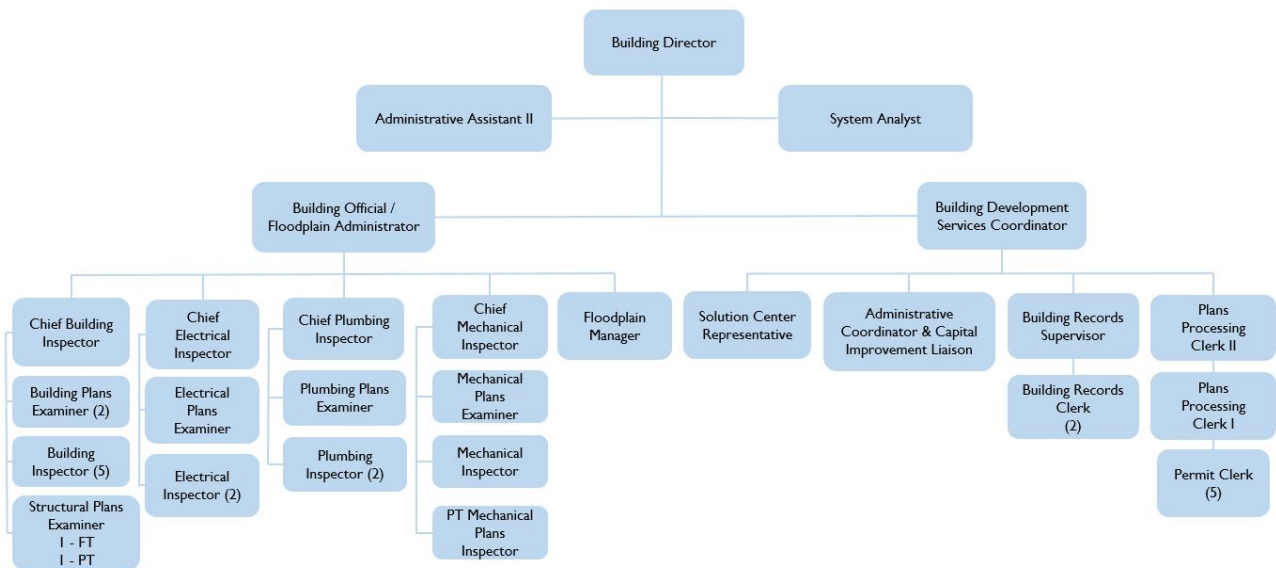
Building Director

Administrative Assistant II

System Analyst

Building Official / Floodplain Administrator

Building Development Services Coordinator

Chief Building Inspector

Building Plans Examiner (2)

Building Inspector (5)

Structural Plans Examiner
1 - FT
1 - PT

Chief Electrical Inspector

Electrical Plans Examiner

Electrical Inspector (2)

Chief Plumbing Inspector

Plumbing Plans Examiner

Plumbing Inspector (2)

Chief Mechanical Inspector

Mechanical Plans Examiner

Mechanical Inspector

PT Mechanical Plans Inspector

Floodplain Manager

Solution Center Representative

Administrative Coordinator & Capital Improvement Liaison

Building Records Supervisor

Building Records Clerk (2)

Plans Processing Clerk II

Plans Processing Clerk I

Permit Clerk (5)